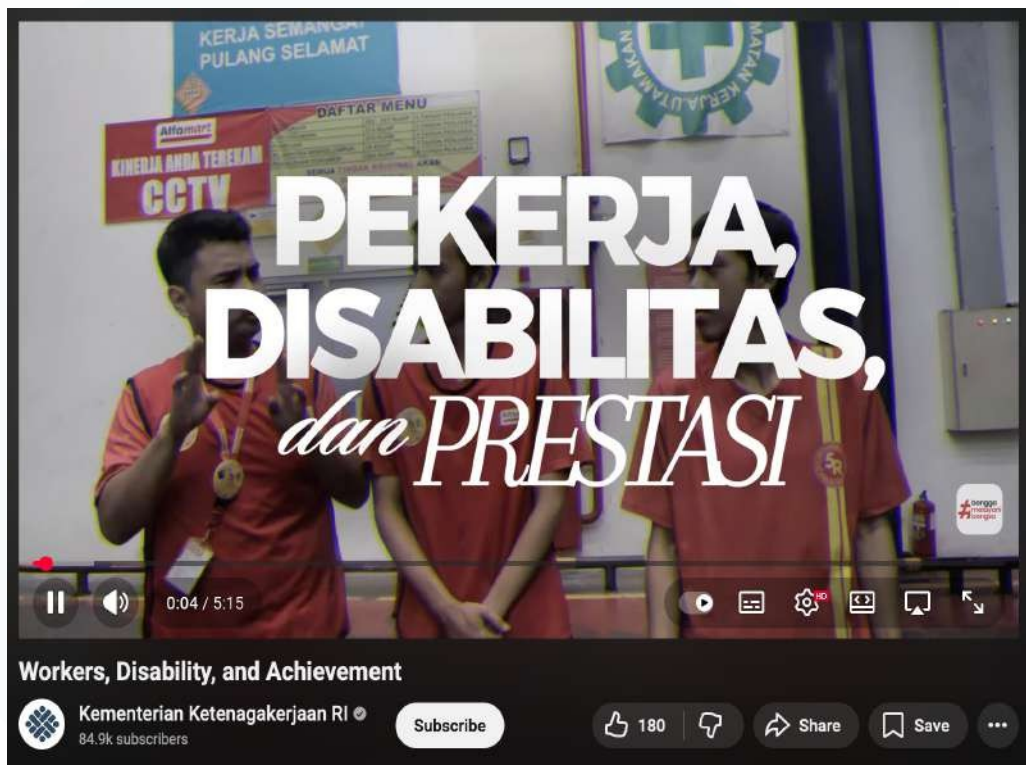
KERJA SEMANGAT PULANG SELAMAT

DAFTAR MENU

Alfamart

KINERJA ANDA TEREKAM CCTV

PEKERJA, DISABILITAS, dan PRESTASI

0:04 / 5:15

Workers, Disability, and Achievement

Kementerian Ketenagakerjaan RI

84.9k subscribers

Subscribe

180

Share

Save